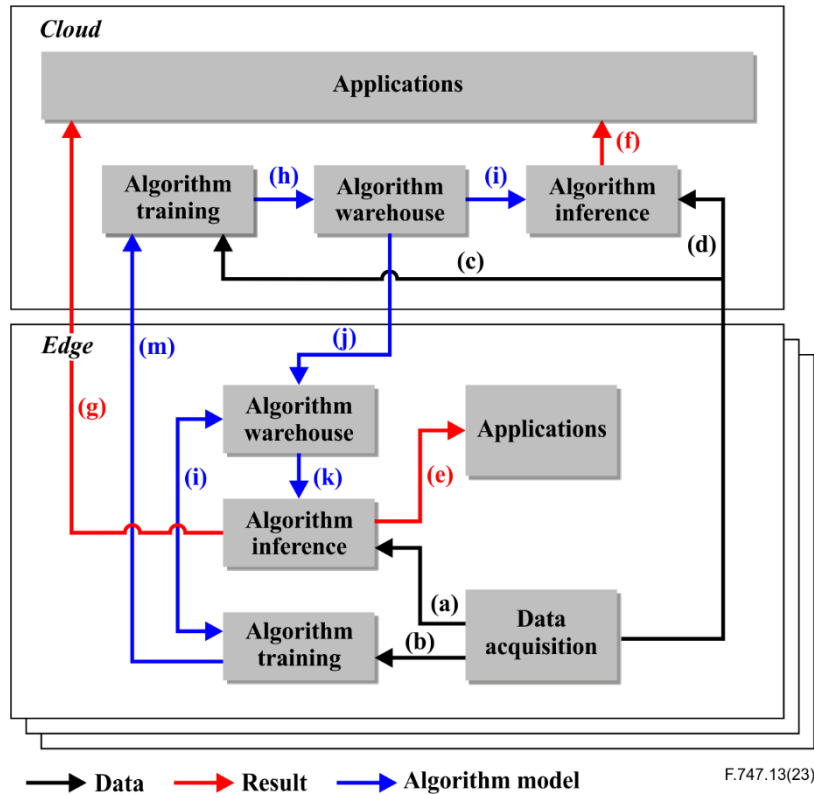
Cloud

Applications

(f)

Algorithm training

(h)

Algorithm warehouse

(i)

Algorithm inference

(d)

(c)

Edge

(m)

(j)

(g)

Algorithm warehouse

Applications

(i)

(k)

(e)

Algorithm inference

(a)

Data acquisition

(b)

Algorithm training

Data Result Algorithm model

F.747.13(23)